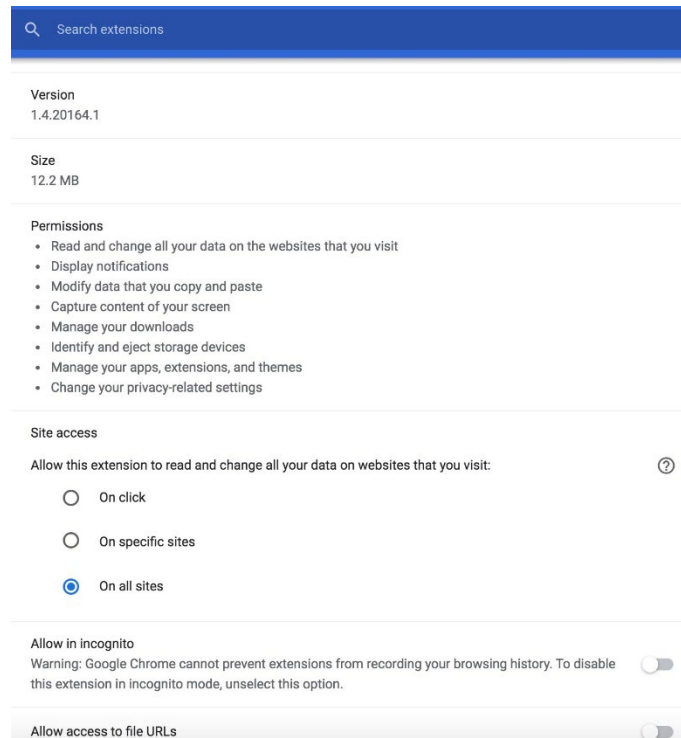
Search extensions

Version
1.4.20164.1

Size
12.2 MB

Permissions
- Read and change all your data on the websites that you visit
- Display notifications
- Modify data that you copy and paste
- Capture content of your screen
- Manage your downloads
- Identify and eject storage devices
- Manage your apps, extensions, and themes
- Change your privacy-related settings

Site access

Allow this extension to read and change all your data on websites that you visit:

On click

On specific sites

On all sites

Allow in incognito
Warning: Google Chrome cannot prevent extensions from recording your browsing history. To disable this extension in incognito mode, unselect this option.

Allow access to file URLs